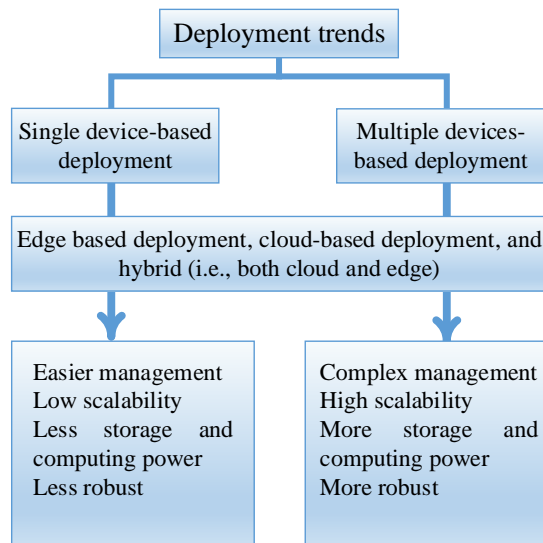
Deployment trends

Single device-based deployment

Multiple devices-based deployment

Edge based deployment, cloud-based deployment, and hybrid (i.e., both cloud and edge)

Easier management
Low scalability
Less storage and computing power
Less robust

Complex management
High scalability
More storage and computing power
More robust